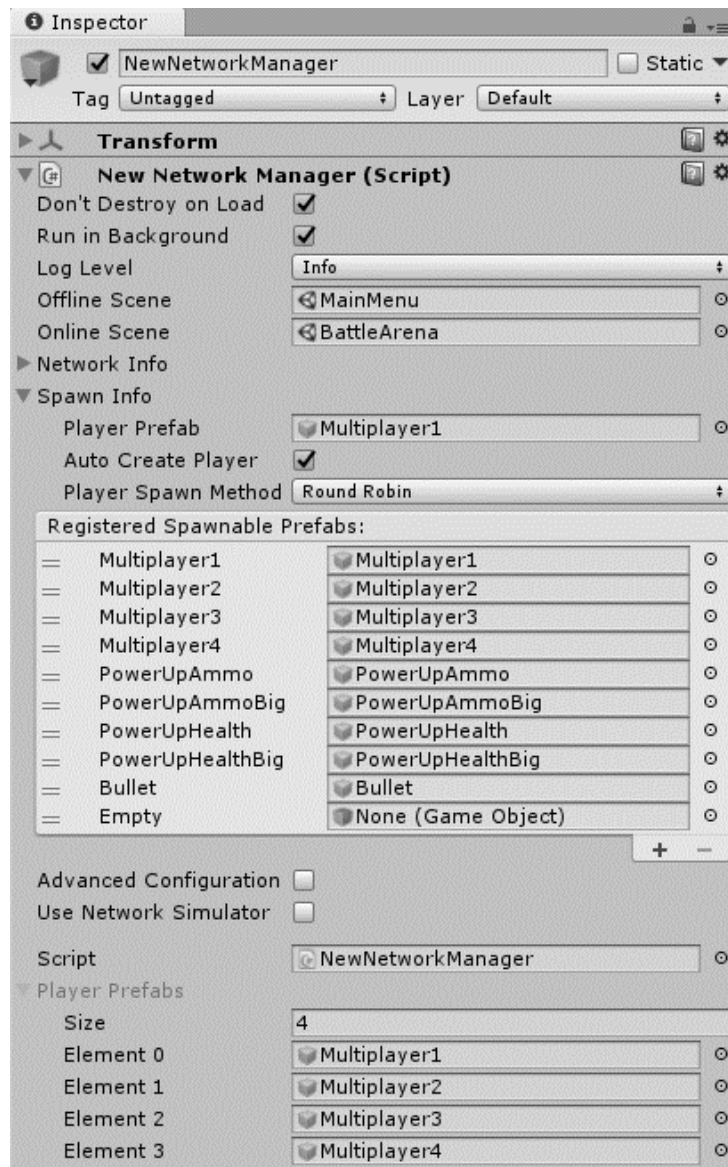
Inspector

NewNetworkManager
Static
Tag Untagged
Layer Default

Transform

New Network Manager (Script)

Don't Destroy on Load
Run in Background
Log Level Info
Offline Scene MainMenu
Online Scene BattleArena
Network Info
Spawn Info
Player Prefab Multiplayer1
Auto Create Player
Player Spawn Method Round Robin
Registered Spawnable Prefabs:

| | |
|---|---|
| Multiplayer1 | Multiplayer1 |
| Multiplayer2 | Multiplayer2 |
| Multiplayer3 | Multiplayer3 |
| Multiplayer4 | Multiplayer4 |
| PowerUpAmmo | PowerUpAmmo |
| PowerUpAmmoBig | PowerUpAmmoBig |
| PowerUpHealth | PowerUpHealth |
| PowerUpHealthBig | PowerUpHealthBig |
| Bullet | Bullet |
| Empty | None (Game Object) |

+ −

Advanced Configuration
Use Network Simulator

Script NewNetworkManager
Player Prefabs
Size 4
Element 0 Multiplayer1
Element 1 Multiplayer2
Element 2 Multiplayer3
Element 3 Multiplayer4